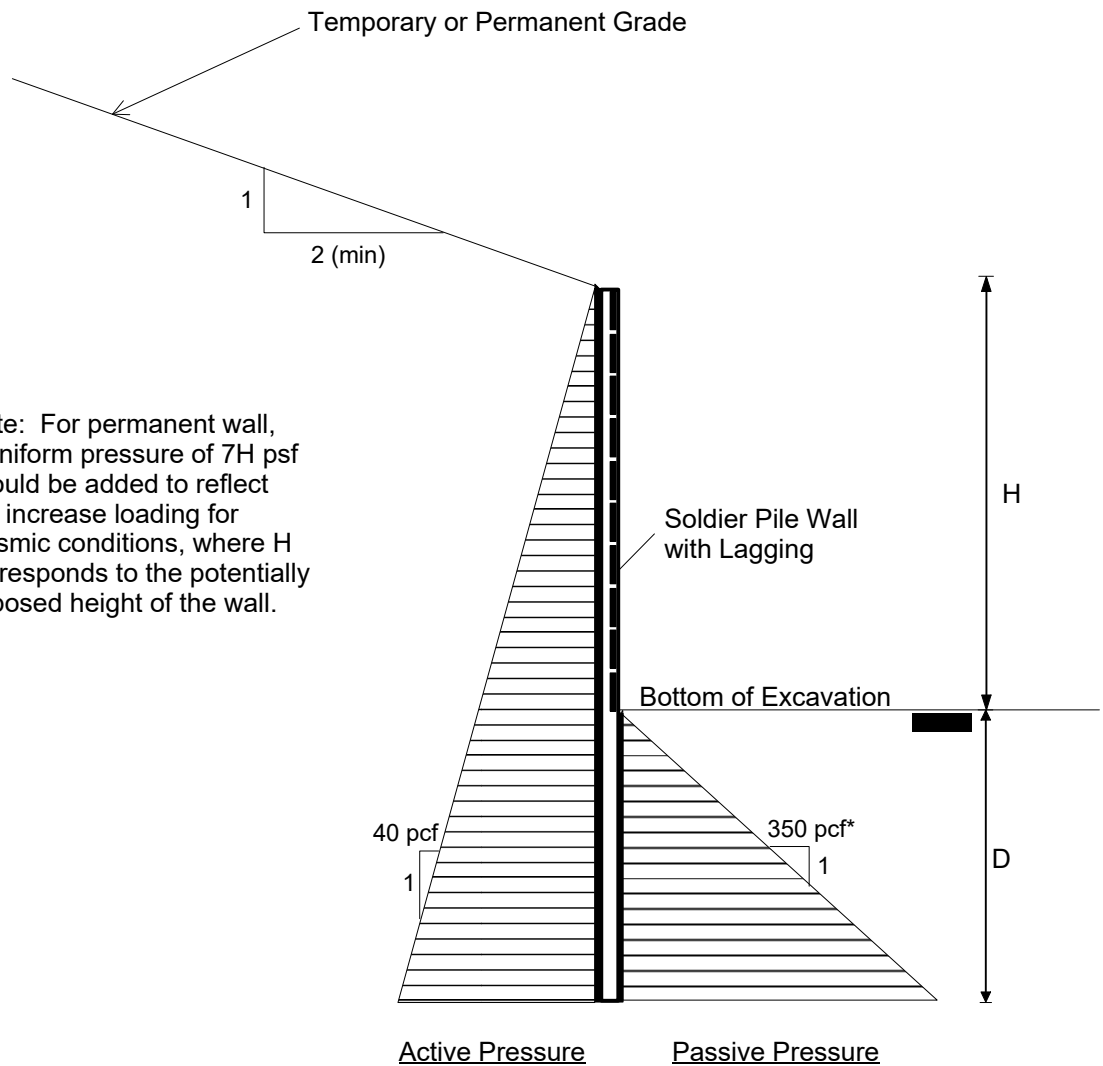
Temporary or Permanent Grade

1

2 (min)

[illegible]te: For permanent wall, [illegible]niform pressure of 7H psf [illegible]ould be added to reflect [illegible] increase loading for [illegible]smic conditions, where H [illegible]responds to the potentially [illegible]posed height of the wall.

Soldier Pile Wall with Lagging

H

Bottom of Excavation

D

40 pcf

1

350 pcf*

1

Active Pressure

Passive Pressure